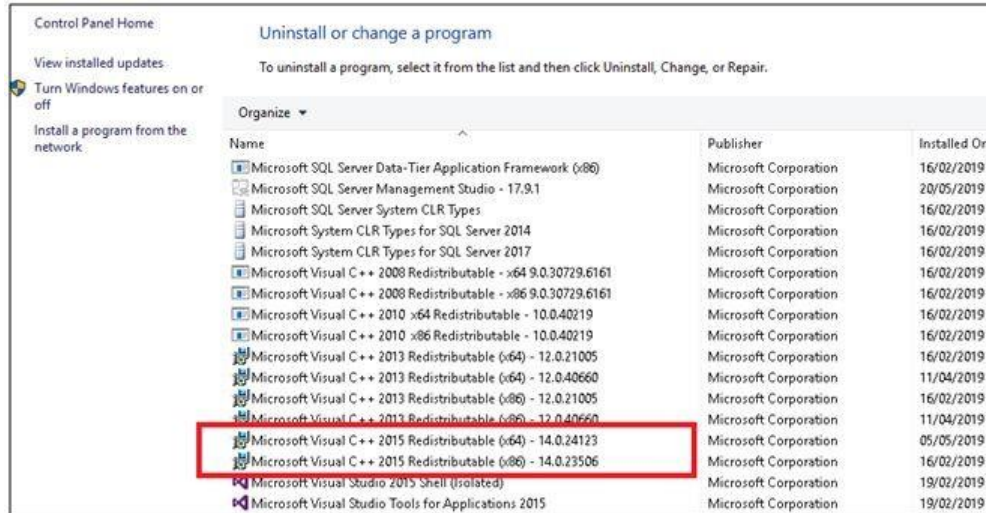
Control Panel Home

View installed updates

Turn Windows features on or off

Install a program from the network

Uninstall or change a program

To uninstall a program, select it from the list and then click Uninstall, Change, or Repair.

Organize ▾

| Name | Publisher | Installed On |
|---|---|---|
| Microsoft SQL Server Data-Tier Application Framework (x86) | Microsoft Corporation | 16/02/2019 |
| Microsoft SQL Server Management Studio - 17.9.1 | Microsoft Corporation | 20/05/2019 |
| Microsoft SQL Server System CLR Types | Microsoft Corporation | 16/02/2019 |
| Microsoft System CLR Types for SQL Server 2014 | Microsoft Corporation | 16/02/2019 |
| Microsoft System CLR Types for SQL Server 2017 | Microsoft Corporation | 16/02/2019 |
| Microsoft Visual C++ 2008 Redistributable - x64 9.0.30729.6161 | Microsoft Corporation | 16/02/2019 |
| Microsoft Visual C++ 2008 Redistributable - x86 9.0.30729.6161 | Microsoft Corporation | 16/02/2019 |
| Microsoft Visual C++ 2010 x64 Redistributable - 10.0.40219 | Microsoft Corporation | 16/02/2019 |
| Microsoft Visual C++ 2010 x86 Redistributable - 10.0.40219 | Microsoft Corporation | 16/02/2019 |
| Microsoft Visual C++ 2013 Redistributable (x64) - 12.0.21005 | Microsoft Corporation | 16/02/2019 |
| Microsoft Visual C++ 2013 Redistributable (x64) - 12.0.40660 | Microsoft Corporation | 11/04/2019 |
| Microsoft Visual C++ 2013 Redistributable (x86) - 12.0.21005 | Microsoft Corporation | 16/02/2019 |
| Microsoft Visual C++ 2013 Redistributable (x86) - 12.0.40660 | Microsoft Corporation | 11/04/2019 |
| Microsoft Visual C++ 2015 Redistributable (x64) - 14.0.24123 | Microsoft Corporation | 05/05/2019 |
| Microsoft Visual C++ 2015 Redistributable (x86) - 14.0.23506 | Microsoft Corporation | 16/02/2019 |
| Microsoft Visual Studio 2015 Shell (Isolated) | Microsoft Corporation | 19/02/2019 |
| Microsoft Visual Studio Tools for Applications 2015 | Microsoft Corporation | 19/02/2019 |